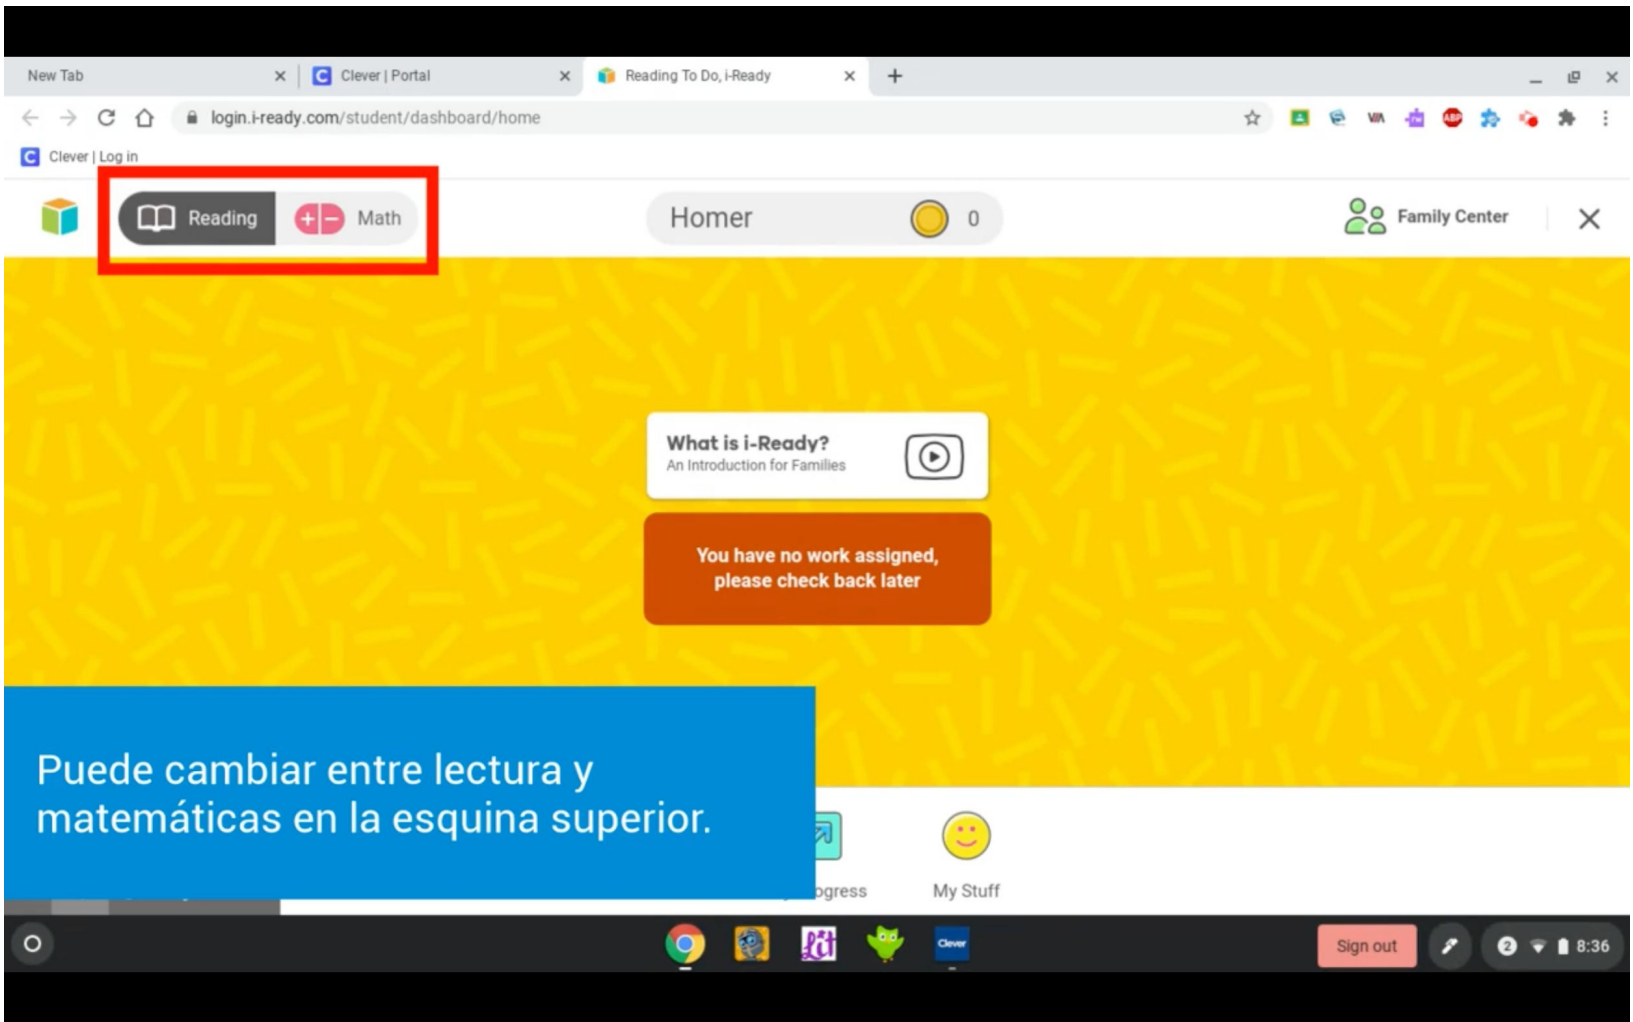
New Tab
Clever | Portal
Reading To Do, i-Ready
login.i-ready.com/student/dashboard/home
Clever | Log in

Reading
Math
Homer
0
Family Center

What is i-Ready?
An Introduction for Families

You have no work assigned, please check back later

Puede cambiar entre lectura y matemáticas en la esquina superior.

ogress
My Stuff

Clever
Sign out
2
8:36